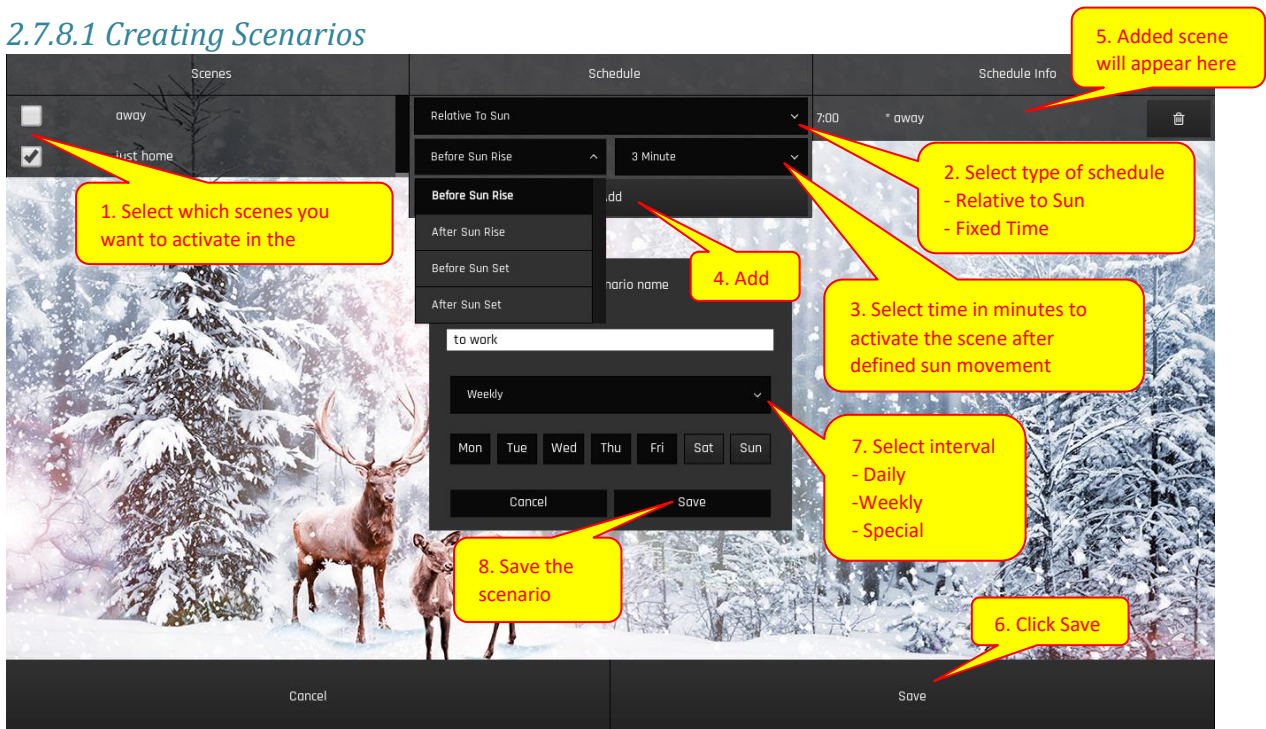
2.7.8.1 Creating Scenarios

Scenes

Schedule

Schedule Info

5. Added scene will appear here

away

just home

Relative To Sun

7:00 * away

Before Sun Rise

3 Minute

Before Sun Rise

After Sun Rise

Before Sun Set

After Sun Set

.dd

1. Select which scenes you want to activate in the

2. Select type of schedule
- Relative to Sun
- Fixed Time

4. Add

nario name

3. Select time in minutes to activate the scene after defined sun movement

to work

Weekly

Mon Tue Wed Thu Fri Sat Sun

7. Select interval
- Daily
-Weekly
- Special

Cancel

Save

8. Save the scenario

6. Click Save

Cancel

Save